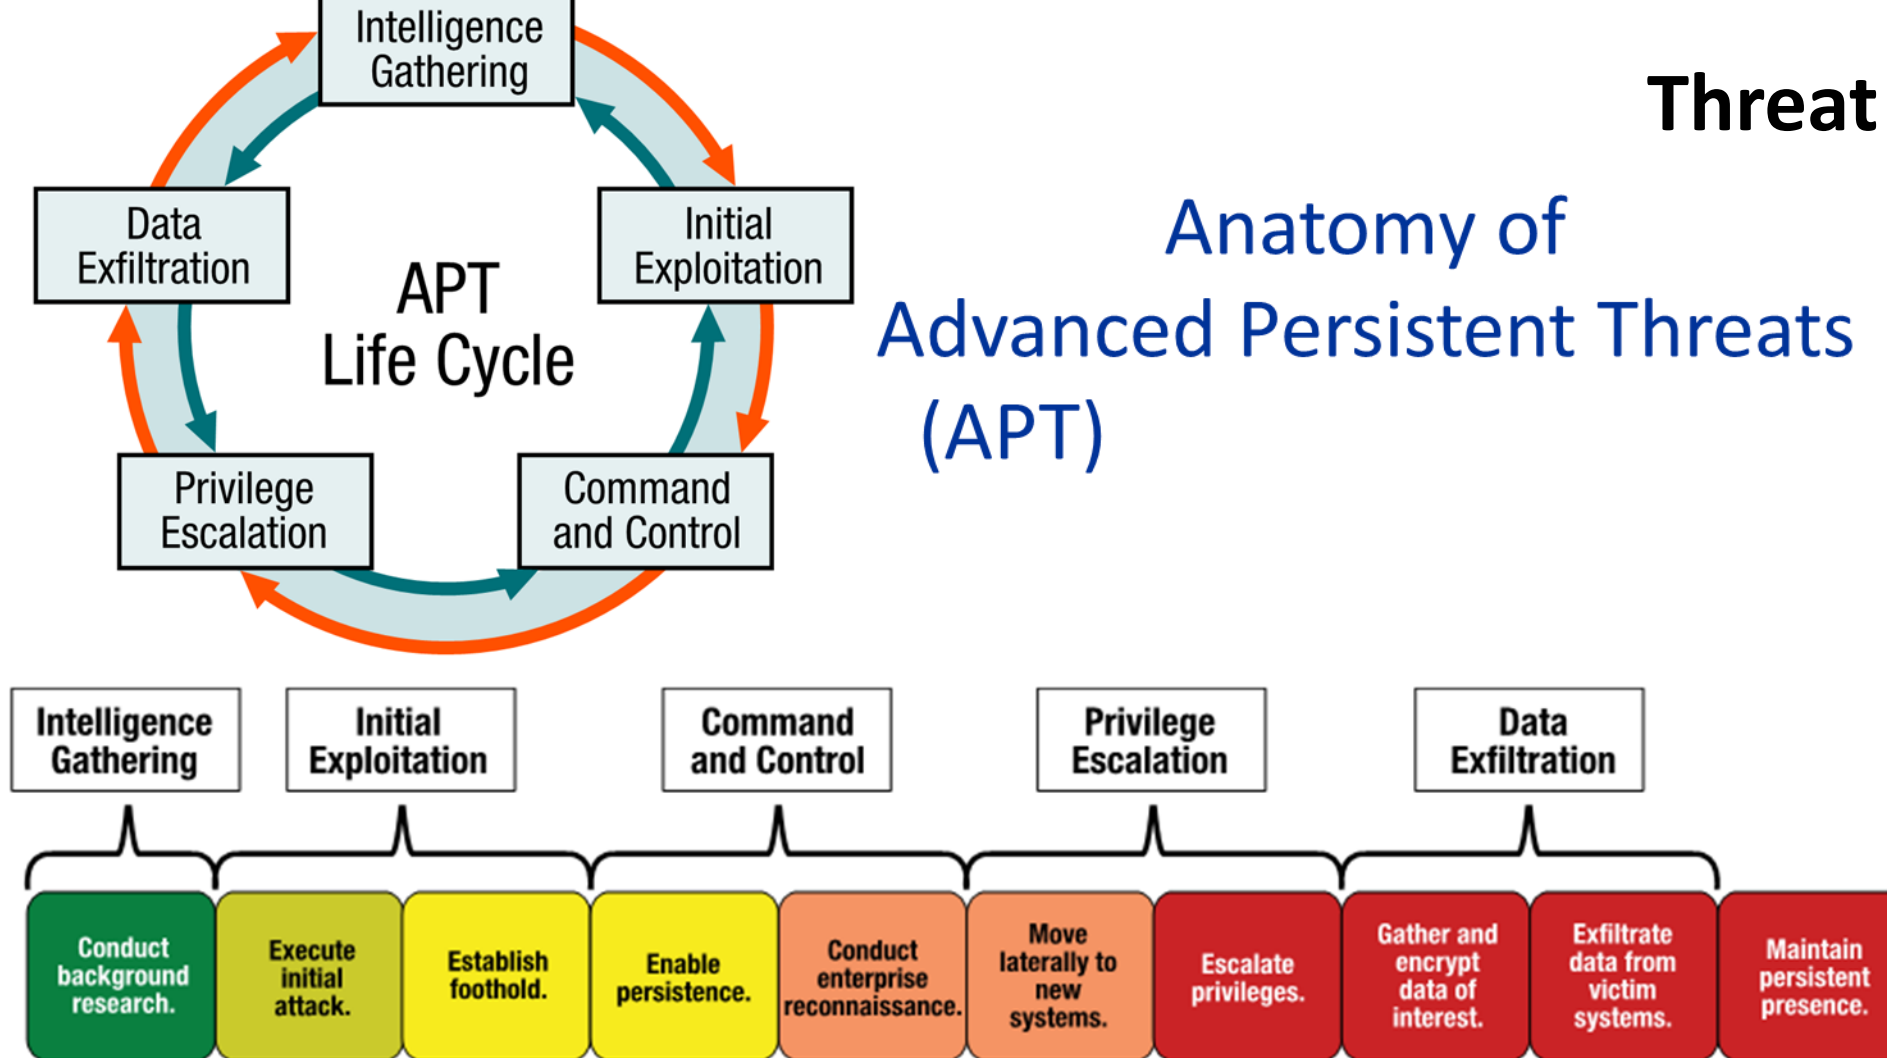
Intelligence Gathering

Initial Exploitation

Command and Control

Privilege Escalation

Data Exfiltration

APT Life Cycle

Threat

Anatomy of Advanced Persistent Threats (APT)

Intelligence Gathering

Initial Exploitation

Command and Control

Privilege Escalation

Data Exfiltration

Conduct background research.

Execute initial attack.

Establish foothold.

Enable persistence.

Conduct enterprise reconnaissance.

Move laterally to new systems.

Escalate privileges.

Gather and encrypt data of interest.

Exfiltrate data from victim systems.

Maintain persistent presence.